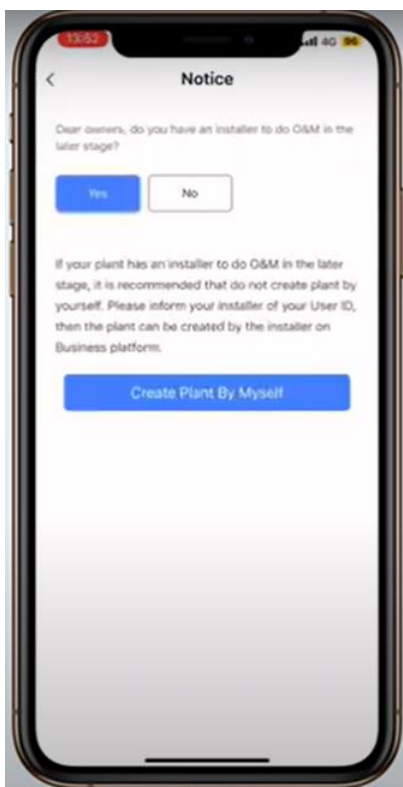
13:52
4G 96

<
Notice

Dear owners, do you have an installer to do O&M in the later stage?

Yes
No

If your plant has an installer to do O&M in the later stage, it is recommended that do not create plant by yourself. Please inform your installer of your User ID, then the plant can be created by the installer on Business platform.

Create Plant By Myself